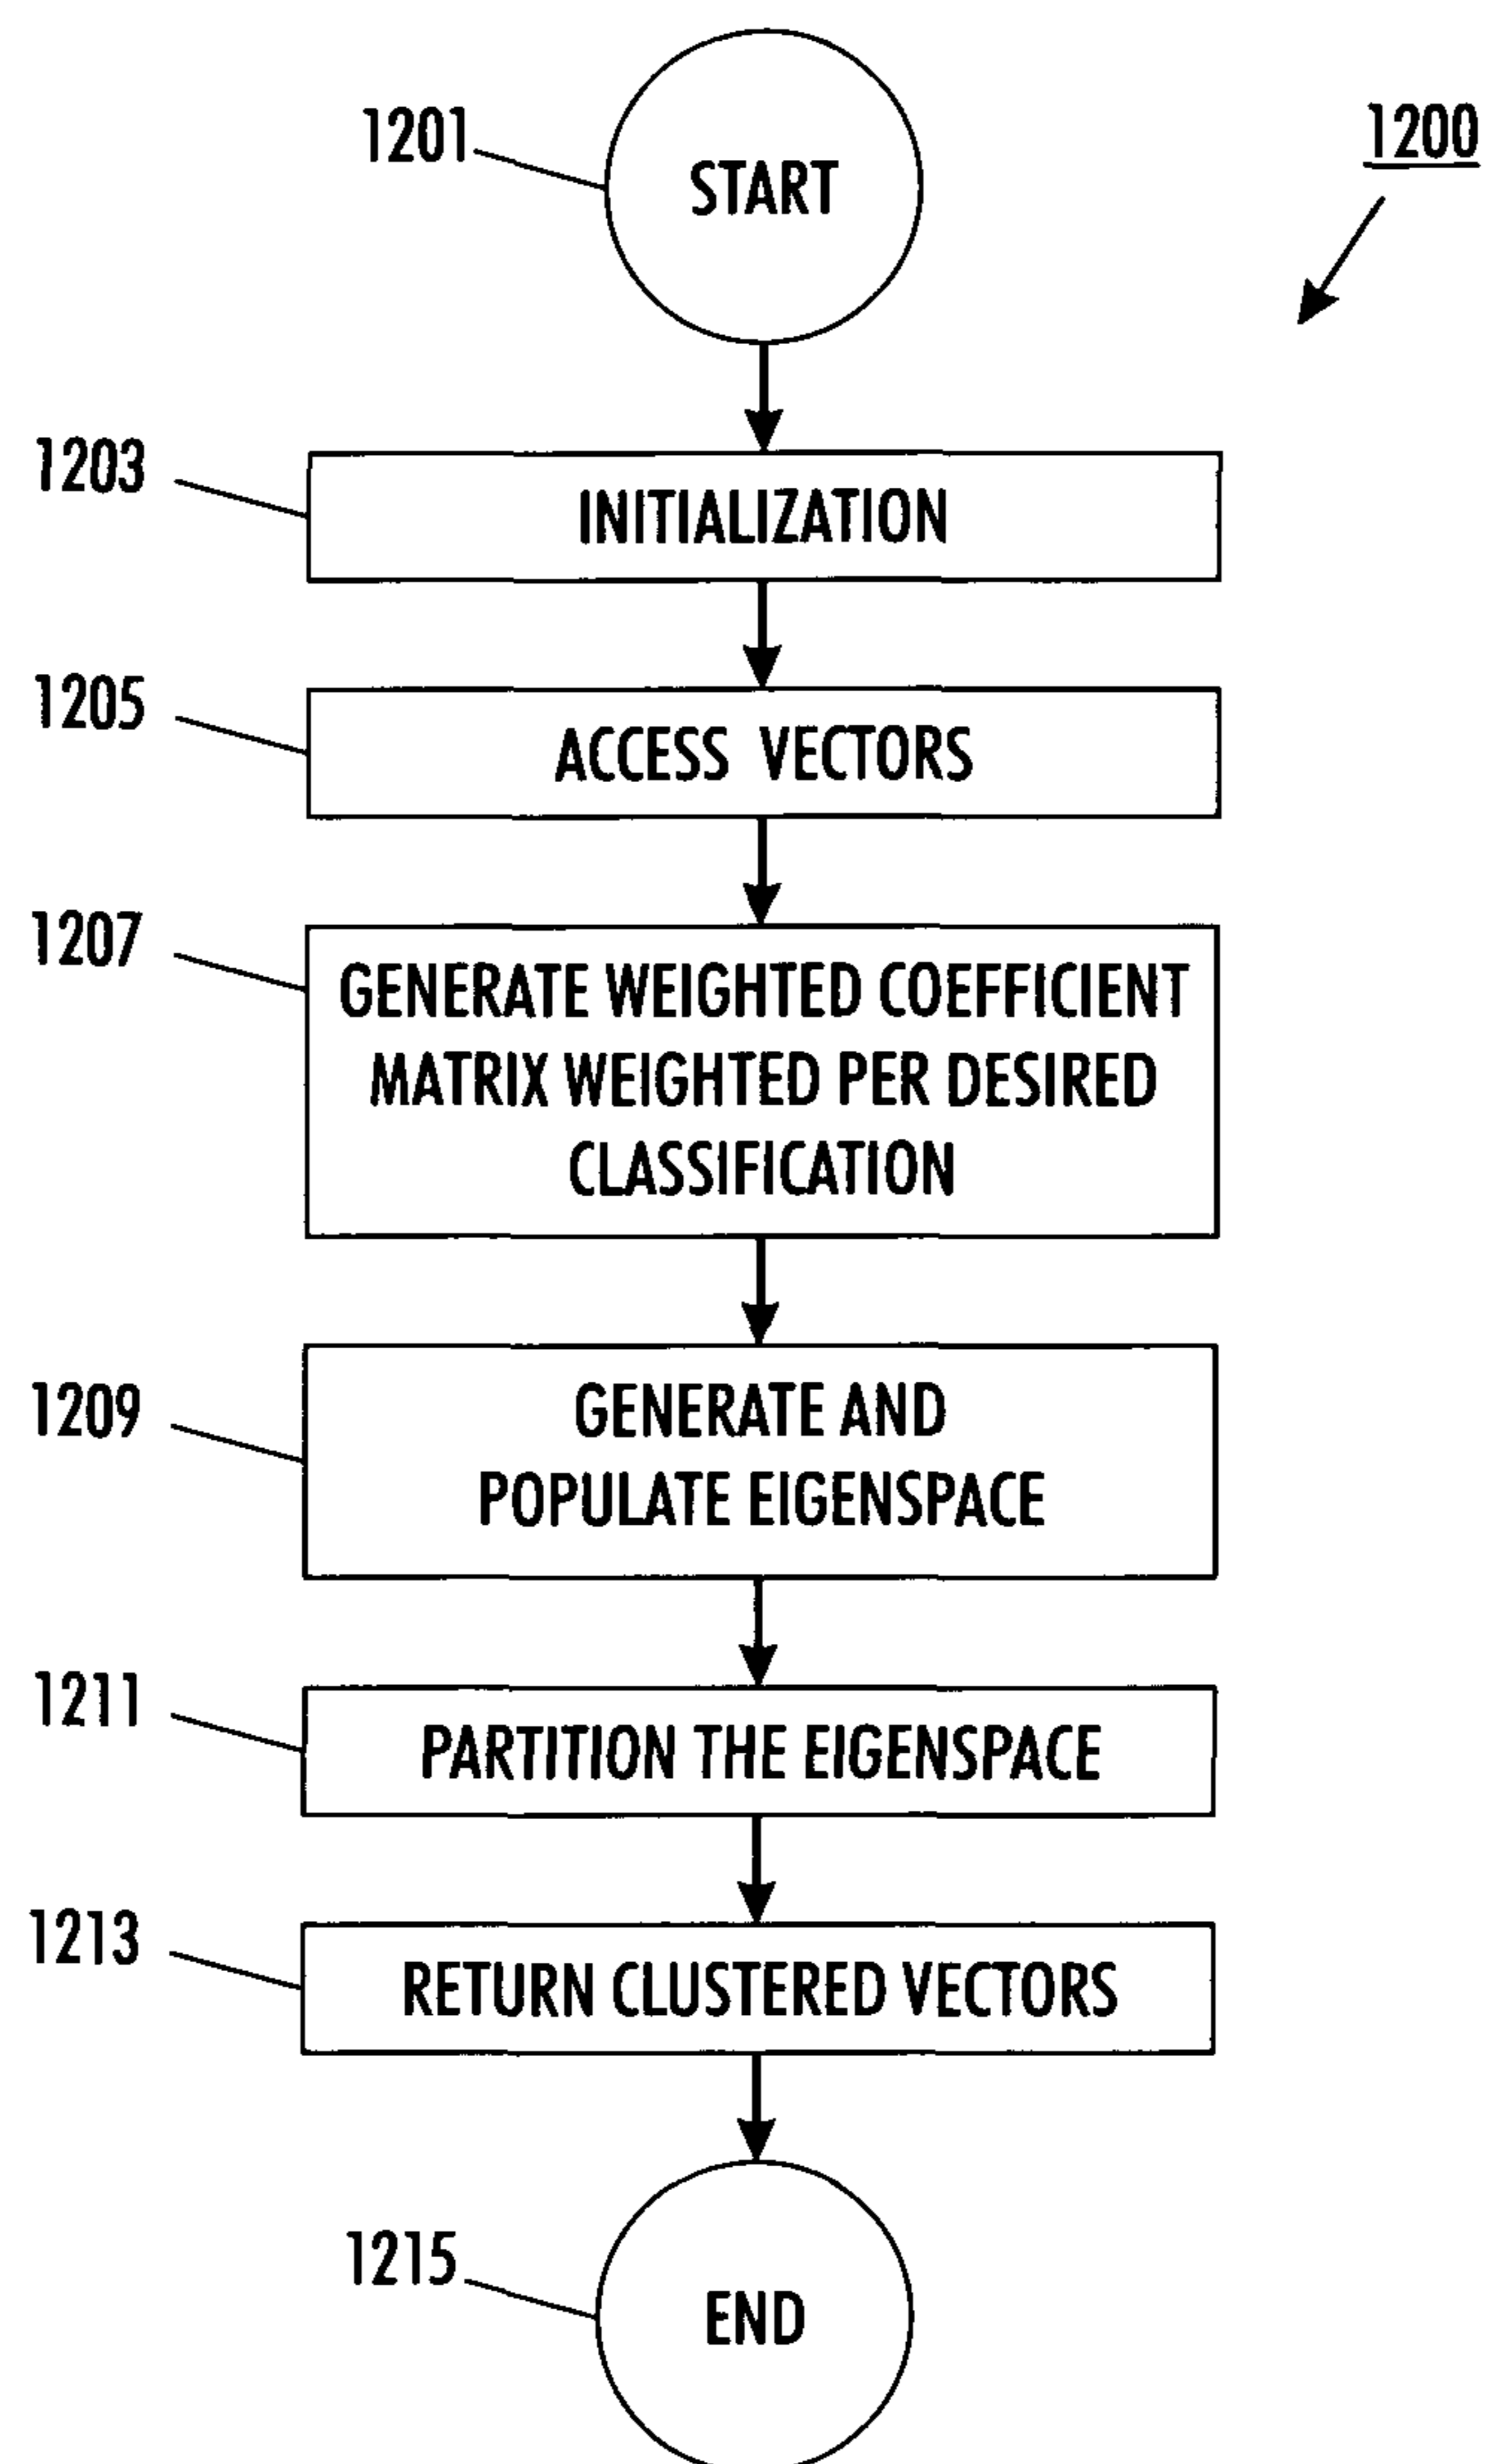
1200

1201
START

1203
INITIALIZATION

1205
ACCESS VECTORS

1207
GENERATE WEIGHTED COEFFICIENT MATRIX WEIGHTED PER DESIRED CLASSIFICATION

1209
GENERATE AND POPULATE EIGENSPACE

1211
PARTITION THE EIGENSPACE

1213
RETURN CLUSTERED VECTORS

1215
END